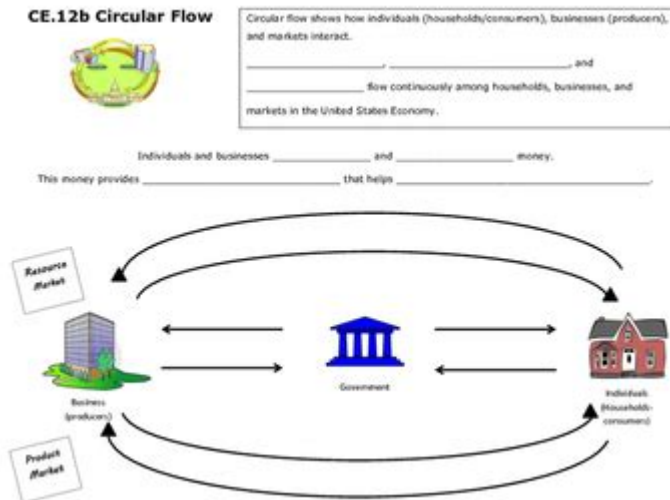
CE.12b Circular Flow

Circular flow shows how individuals (households/consumers), businesses (producers), and markets interact.

____________________, ____________________, and ____________________ flow continuously among households, businesses, and markets in the United States Economy.

Individuals and businesses ______________ and ______________ money.

This money provides ____________________ that helps ____________________.

Resource Market

Business (producers)

Government

Individuals (Households-consumers)

Product Market